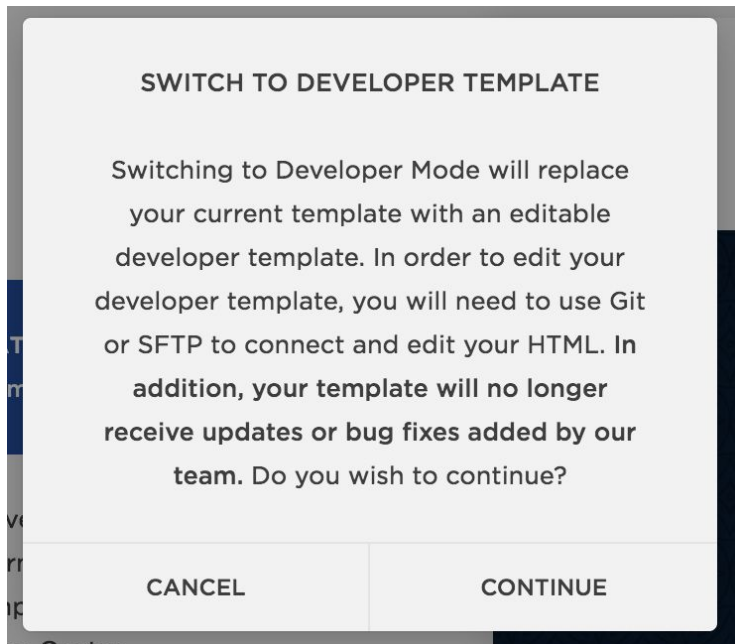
SWITCH TO DEVELOPER TEMPLATE

Switching to Developer Mode will replace your current template with an editable developer template. In order to edit your developer template, you will need to use Git or SFTP to connect and edit your HTML. In addition, your template will no longer receive updates or bug fixes added by our team. Do you wish to continue?

CANCEL

CONTINUE